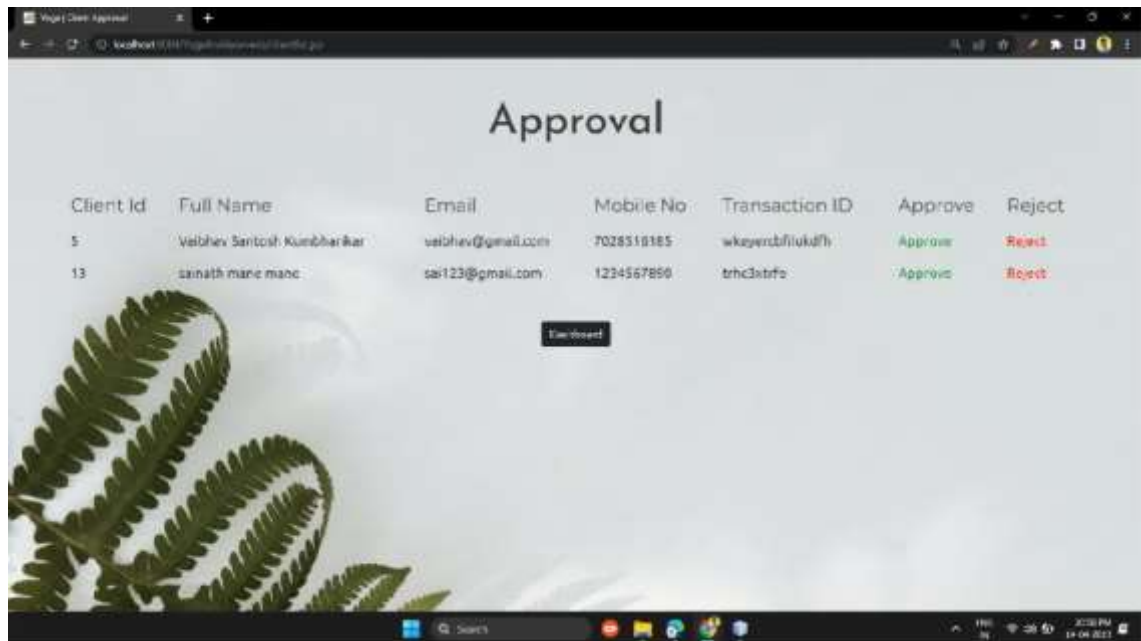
Yoga | Client Approval

localhost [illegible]

Approval

| Client Id | Full Name | Email | Mobile No | Transaction ID | Approve | Reject |
|---|---|---|---|---|---|---|
| 5 | Vaibhav Santosh Kumbharikar | vaibhav@gmail.com | 7028518185 | wkeyercbfilukdfh | Approve | Reject |
| 13 | sainath mane mane | sai123@gmail.com | 1234567890 | trhc3xtrfo | Approve | Reject |

Dashboard

Search

ENG IN

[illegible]